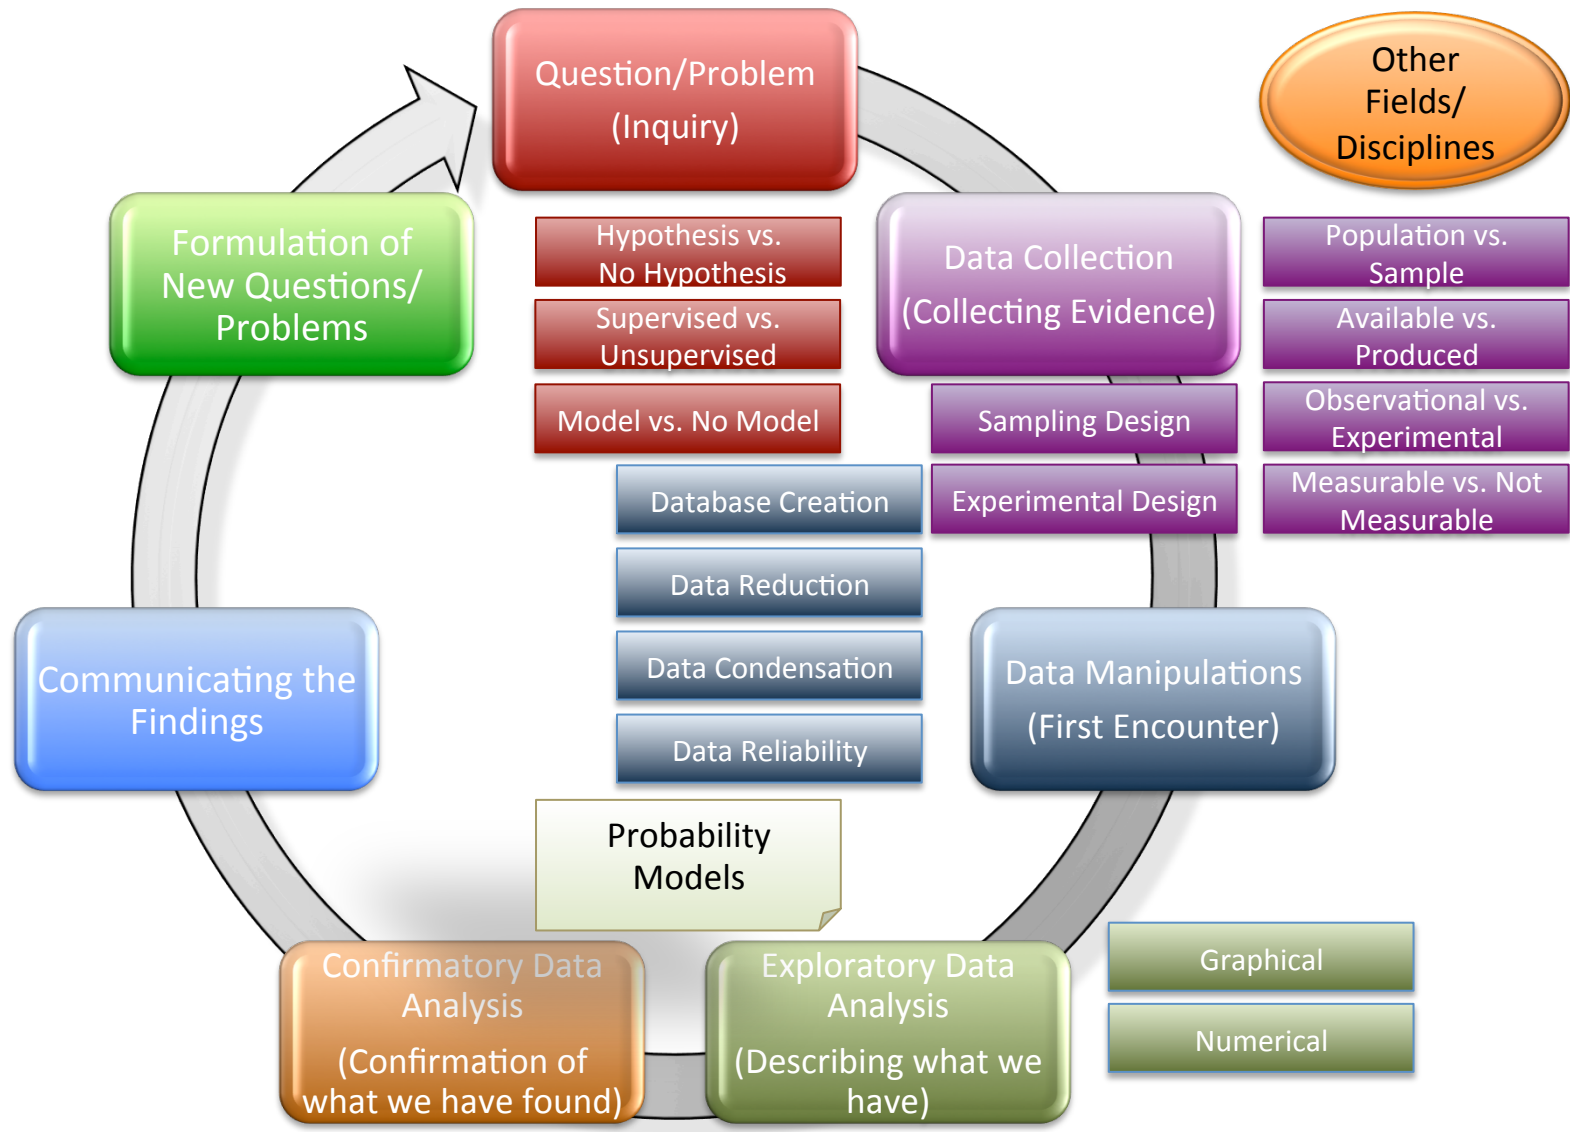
Question/Problem
(Inquiry)

Other Fields/ Disciplines

Formulation of New Questions/ Problems

Hypothesis vs. No Hypothesis

Supervised vs. Unsupervised

Model vs. No Model

Data Collection
(Collecting Evidence)

Population vs. Sample

Available vs. Produced

Observational vs. Experimental

Measurable vs. Not Measurable

Sampling Design

Experimental Design

Database Creation

Data Reduction

Data Condensation

Data Reliability

Communicating the Findings

Data Manipulations
(First Encounter)

Probability Models

Confirmatory Data Analysis
(Confirmation of what we have found)

Exploratory Data Analysis
(Describing what we have)

Graphical

Numerical